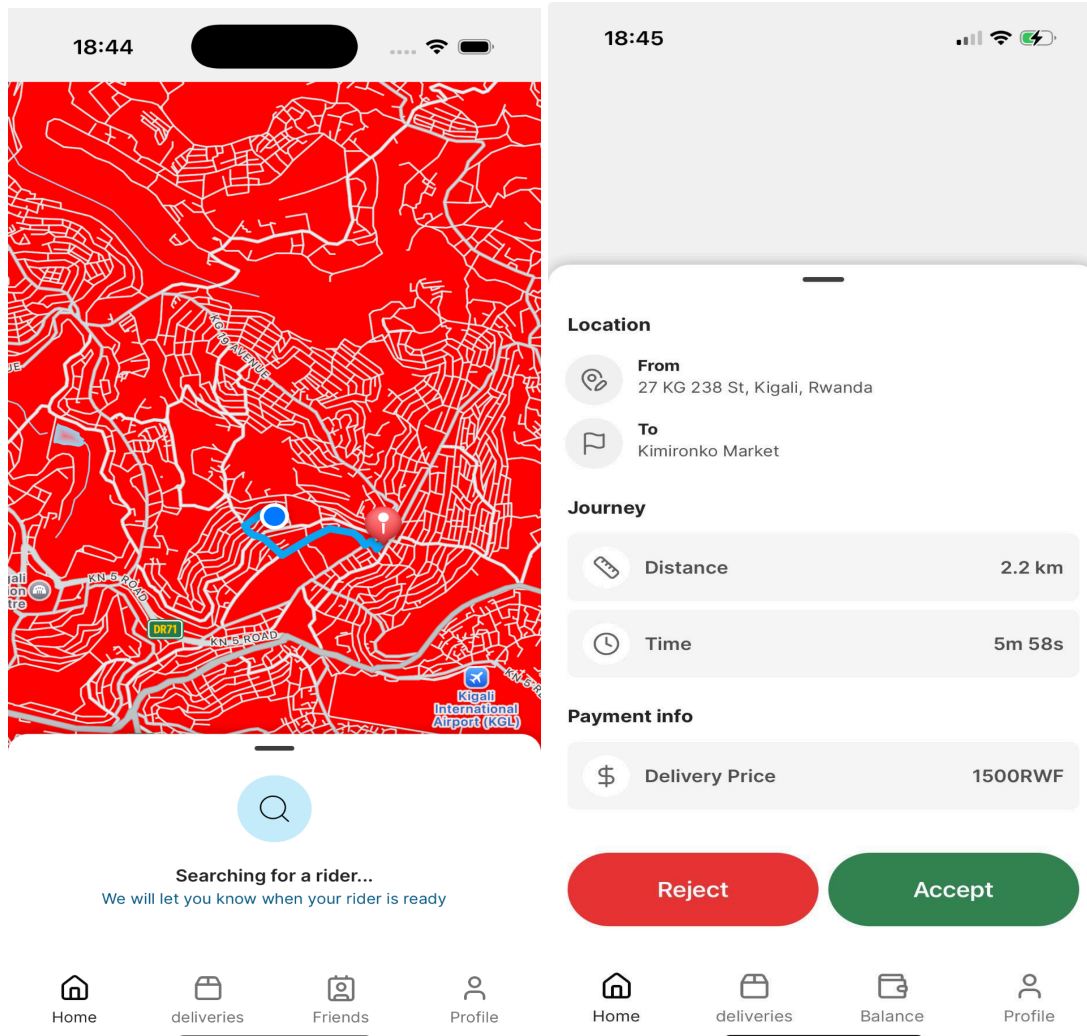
18:44

KG 10 AVENUE

KN 5 ROAD

DR71

KN 5 ROAD

Kigali International Airport (KGL)

Searching for a rider...
We will let you know when your rider is ready

Home
deliveries
Friends
Profile

18:45

Location

From
27 KG 238 St, Kigali, Rwanda

To
Kimironko Market

Journey

Distance 2.2 km

Time 5m 58s

Payment info

Delivery Price 1500RWF

Reject
Accept

Home
deliveries
Balance
Profile